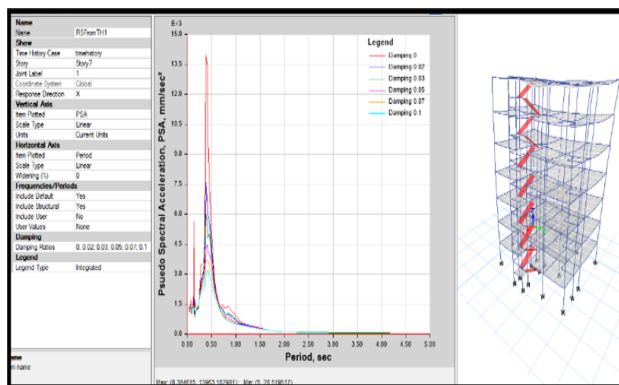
| | |
|---|---|
| Name | |
| Name | RSFromTH1 |
| Show | |
| Time History Case | timehistory |
| Story | Story7 |
| Joint Label | 1 |
| Coordinate System | Global |
| Response Direction | X |
| Vertical Axis | |
| Item Plotted | PSA |
| Scale Type | Linear |
| Units | Current Units |
| Horizontal Axis | |
| Item Plotted | Period |
| Scale Type | Linear |
| Widening (%) | 0 |
| Frequencies/Periods | |
| Include Default | Yes |
| Include Structural | Yes |
| Include User | No |
| User Values | None |
| Damping | |
| Damping Ratios | 0; 0.02; 0.03; 0.05; 0.07; 0.1 |
| Legend | |
| Legend Type | Integrated |

ame
m name

E+3

Legend
Damping 0
Damping 0.02
Damping 0.03
Damping 0.05
Damping 0.07
Damping 0.1

Pseudo Spectral Acceleration, PSA, mm/sec²

15.0
13.5
12.0
10.5
9.0
7.5
6.0
4.5
3.0
1.5
0.0

0.00 0.50 1.00 1.50 2.00 2.50 3.00 3.50 4.00 4.50 5.00

Period, sec

Max: (0.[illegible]) Min: (5, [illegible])